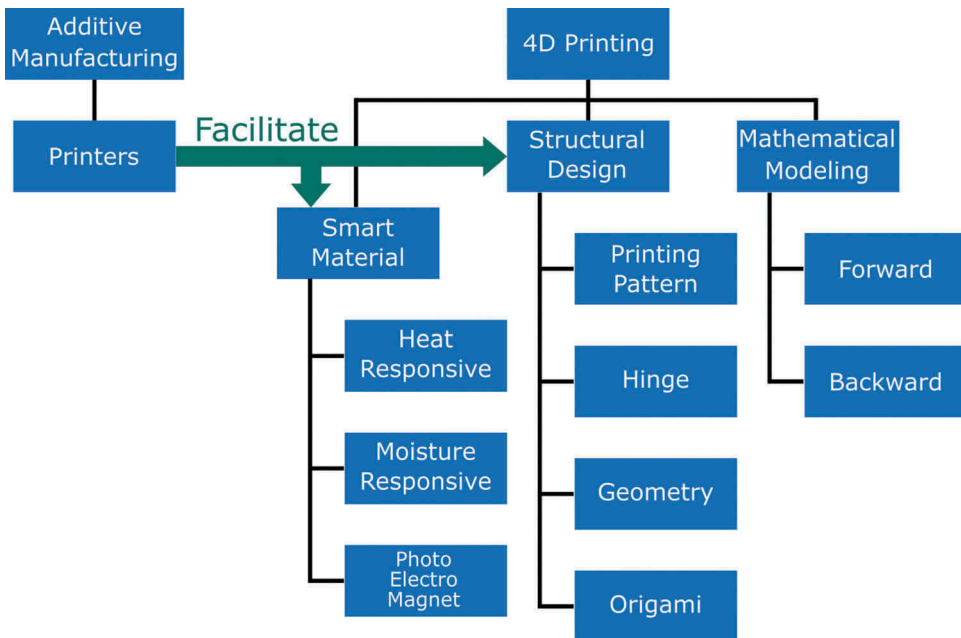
Additive Manufacturing

Printers

Facilitate

4D Printing

Smart Material

Structural Design

Mathematical Modeling

Heat Responsive

Moisture Responsive

Photo
Electro
Magnet

Printing Pattern

Hinge

Geometry

Origami

Forward

Backward